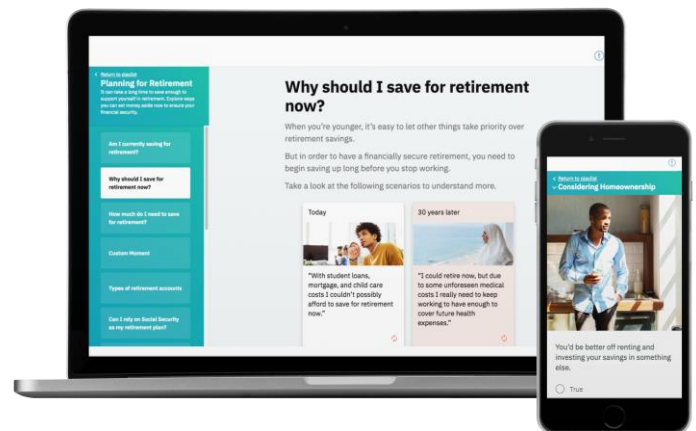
< Return to playlist
Planning for Retirement
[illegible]

Am I currently saving for retirement?

Why should I save for retirement now?

How much do I need to save for retirement?

Custom Moment

Types of retirement accounts

Can I rely on Social Security as my retirement plan?

Why should I save for retirement now?

When you're younger, it's easy to let other things take priority over retirement savings.

But in order to have a financially secure retirement, you need to begin saving up long before you stop working.

Take a look at the following scenarios to understand more.

Today

"With student loans, mortgage, and child care costs I couldn't possibly afford to save for retirement now."

30 years later

"I could retire now, but due to some unforeseen medical costs I really need to keep working to have enough to cover future health expenses."

< Return to playlist
Considering Homeownership

You'd be better off renting and investing your savings in something else.

True